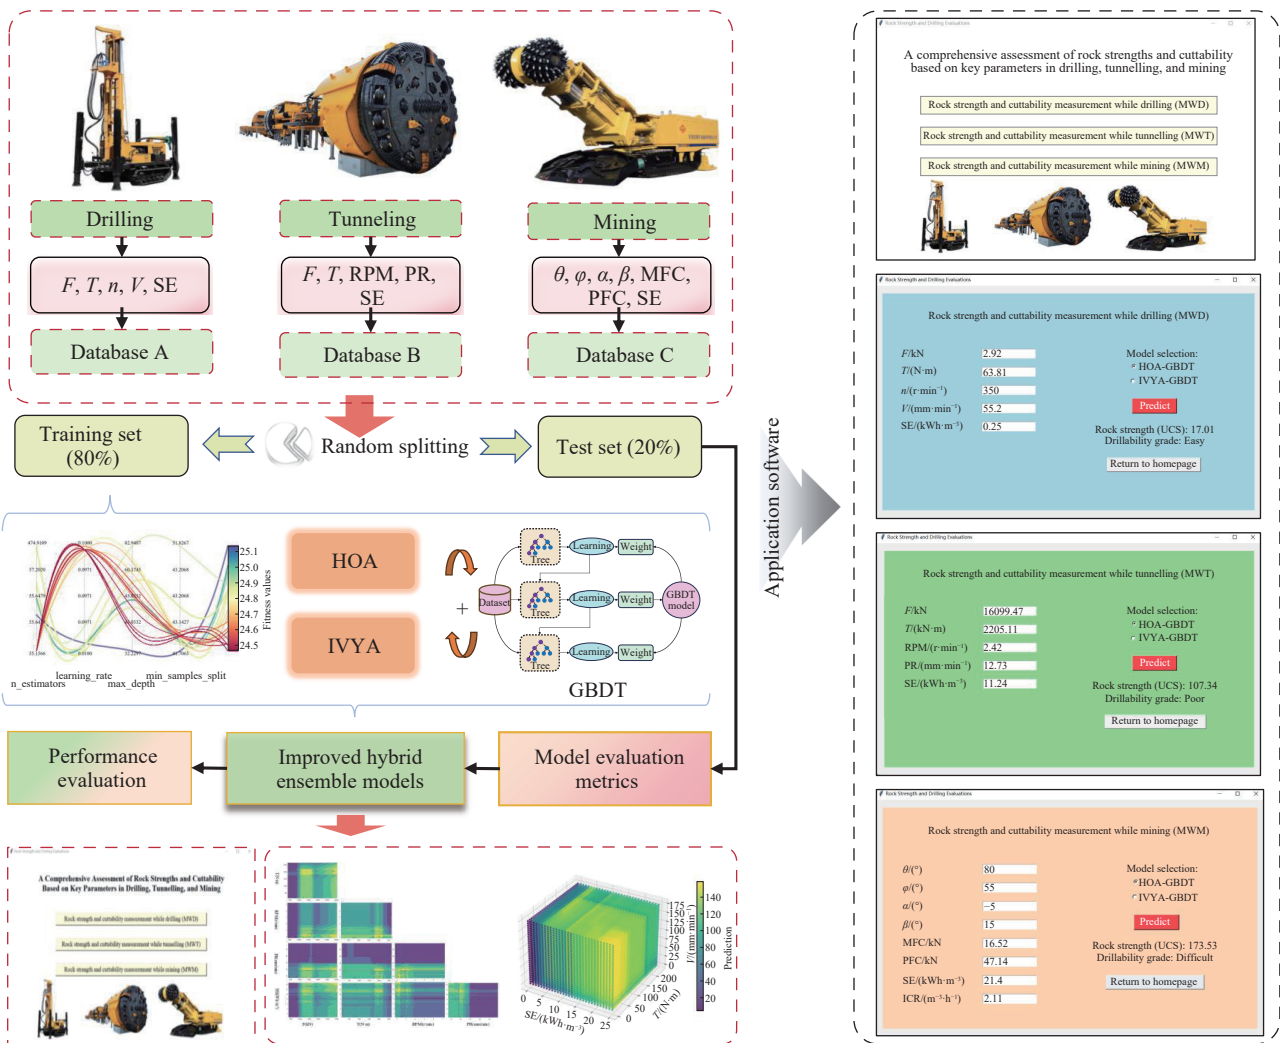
Drilling

Tunneling

Mining

$F$, $T$, $n$, $V$, SE

$F$, $T$, RPM, PR, SE

$\theta$, $\varphi$, $\alpha$, $\beta$, MFC, PFC, SE

Database A

Database B

Database C

Training set (80%)

Random splitting

Test set (20%)

n_estimators learning_rate max_depth min_samples_split

Fitness values

25.1 25.0 24.9 24.8 24.7 24.6 24.5

HOA

IVYA

Dataset

Tree Learning Weight

Tree Learning Weight

Tree Learning Weight

GBDT model

GBDT

Performance evaluation

Improved hybrid ensemble models

Model evaluation metrics

Application software

A Comprehensive Assessment of Rock Strengths and Cuttability Based on Key Parameters in Drilling, Tunnelling, and Mining

Rock strength and cuttability measurement while drilling (MWD)

Rock strength and cuttability measurement while tunnelling (MWT)

Rock strength and cuttability measurement while mining (MWM)

SE/(kWh·m$^{-3}$)

$T$/(mm·min$^{-1}$)

Prediction

140 120 100 80 60 40 20

Rock Strength and Drilling Evaluations

A comprehensive assessment of rock strengths and cuttability based on key parameters in drilling, tunnelling, and mining

Rock strength and cuttability measurement while drilling (MWD)

Rock strength and cuttability measurement while tunnelling (MWT)

Rock strength and cuttability measurement while mining (MWM)

Rock Strength and Drilling Evaluations

Rock strength and cuttability measurement while drilling (MWD)

$F$/kN 2.92
$T$/(N·m) 63.81
$n$/(r·min$^{-1}$) 350
$V$/(mm·min$^{-1}$) 55.2
SE/(kWh·m$^{-3}$) 0.25

Model selection:
HOA-GBDT
IVYA-GBDT

Predict

Rock strength (UCS): 17.01
Drillability grade: Easy

Return to homepage

Rock Strength and Drilling Evaluations

Rock strength and cuttability measurement while tunnelling (MWT)

$F$/kN 16099.47
$T$/(kN·m) 2205.11
RPM/(r·min$^{-1}$) 2.42
PR/(mm·min$^{-1}$) 12.73
SE/(kWh·m$^{-3}$) 11.24

Model selection:
HOA-GBDT
IVYA-GBDT

Predict

Rock strength (UCS): 107.34
Drillability grade: Poor

Return to homepage

Rock Strength and Drilling Evaluations

Rock strength and cuttability measurement while mining (MWM)

$\theta$/(°) 80
$\varphi$/(°) 55
$\alpha$/(°) −5
$\beta$/(°) 15
MFC/kN 16.52
PFC/kN 47.14
SE/(kWh·m$^{-3}$) 21.4
ICR/(m$^{-3}$·h$^{-1}$) 2.11

Model selection:
HOA-GBDT
IVYA-GBDT

Predict

Rock strength (UCS): 173.53
Drillability grade: Difficult

Return to homepage